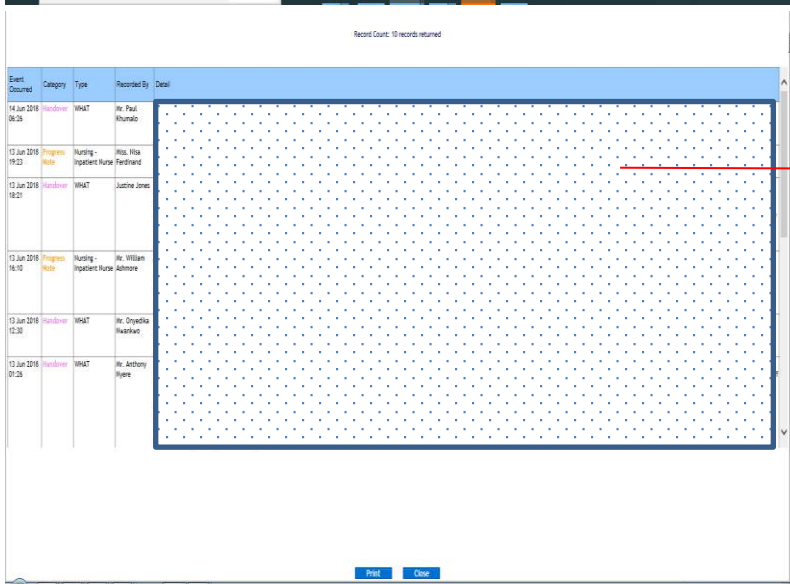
Record Count: 10 records returned

| Event Occurred | Category | Type | Recorded By | Detail |
|---|---|---|---|---|
| 14 Jun 2018 06:26 | Handover | WHAT | Mr. Paul Khumalo | |
| 13 Jun 2018 19:23 | Progress Note | Nursing - Inpatient Nurse | Miss. Nisa Ferdinand | |
| 13 Jun 2018 18:21 | Handover | WHAT | Justine Jones | |
| 13 Jun 2018 16:10 | Progress Note | Nursing - Inpatient Nurse | Mr. William Ashmore | |
| 13 Jun 2018 12:30 | Handover | WHAT | Mr. Onyedika Nwankwo | |
| 13 Jun 2018 01:26 | Handover | WHAT | Mr. Anthony Myere | |

Print Close